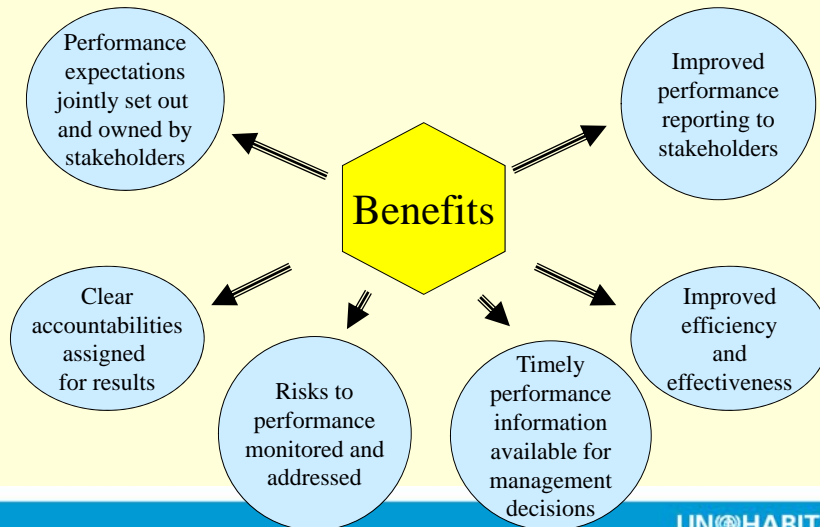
Benefits

Performance expectations jointly set out and owned by stakeholders

Improved performance reporting to stakeholders

Clear accountabilities assigned for results

Risks to performance monitored and addressed

Timely performance information available for management decisions

Improved efficiency and effectiveness

UN®HABIT